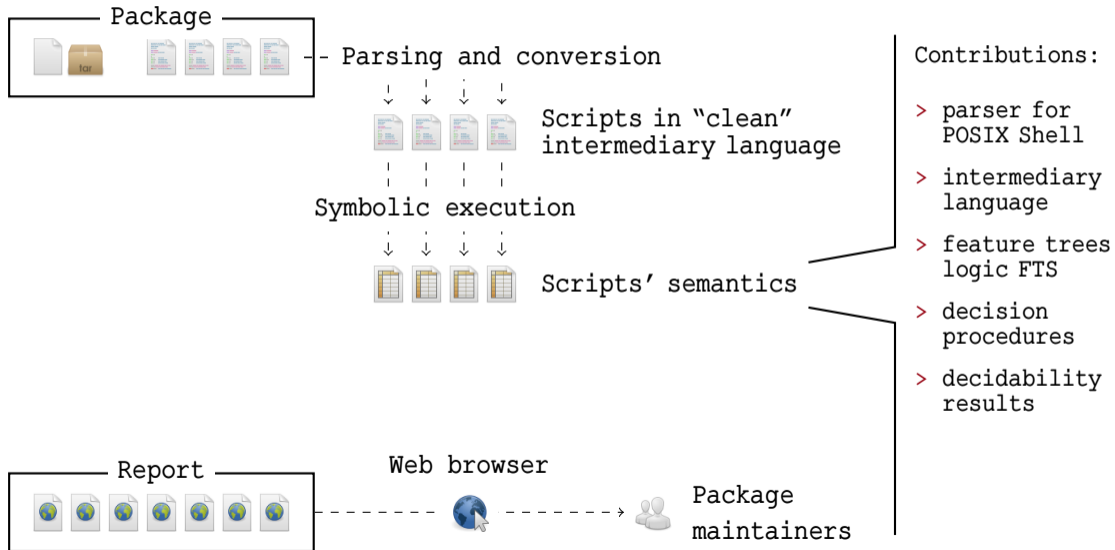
Package

tar

Parsing and conversion

Scripts in “clean” intermediary language

Symbolic execution

Scripts’ semantics

Contributions:

> parser for POSIX Shell

> intermediary language

> feature trees logic FTS

> decision procedures

> decidability results

Report

Web browser

Package maintainers